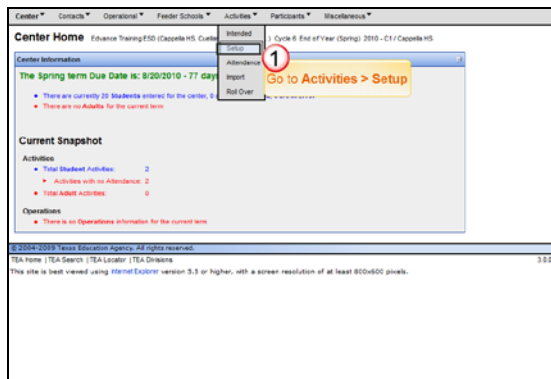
Center ▾ Contacts ▾ Operational ▾ Feeder Schools ▾ Activities ▾ Participants ▾ Miscellaneous ▾

Intended
Setup
Attendance
Import
Roll Over

Center Home Edvance Training ESD (Cappella HS Cuell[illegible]) Cycle 6 End of Year (Spring) 2010 - C1 / Cappella HS

Center Information

The Spring term Due Date is: 8/20/2010 - 77 day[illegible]

1 Go to Activities > Setup

• There are currently 20 Students entered for the center, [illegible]
• There are no Adults for the current term

Current Snapshot

Activities
• Total Student Activities: 2
▸ Activities with no Attendance: 2
• Total Adult Activities: 0

Operations
• There is no Operations information for the current term

© 2004-2009 Texas Education Agency. All rights reserved.
TEA Home | TEA Search | TEA Locator | TEA Divisions 3.0.0
This site is best viewed using Internet Explorer version 5.5 or higher, with a screen resolution of at least 800x600 pixels.